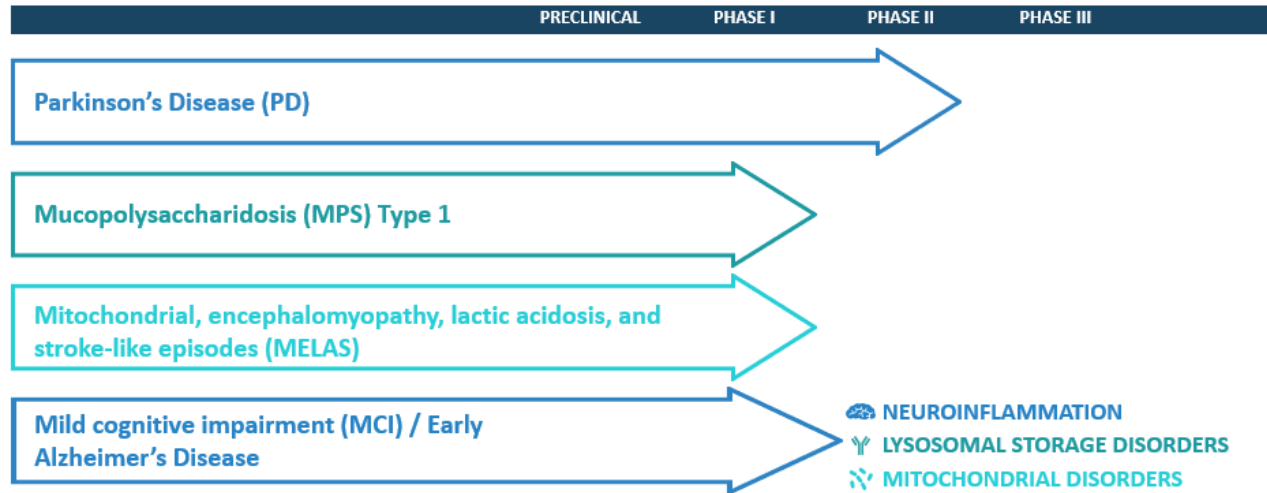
PRECLINICAL PHASE I PHASE II PHASE III

Parkinson's Disease (PD)

Mucopolysaccharidosis (MPS) Type 1

Mitochondrial, encephalomyopathy, lactic acidosis, and stroke-like episodes (MELAS)

Mild cognitive impairment (MCI) / Early Alzheimer's Disease

NEUROINFLAMMATION
LYSOSOMAL STORAGE DISORDERS
MITOCHONDRIAL DISORDERS